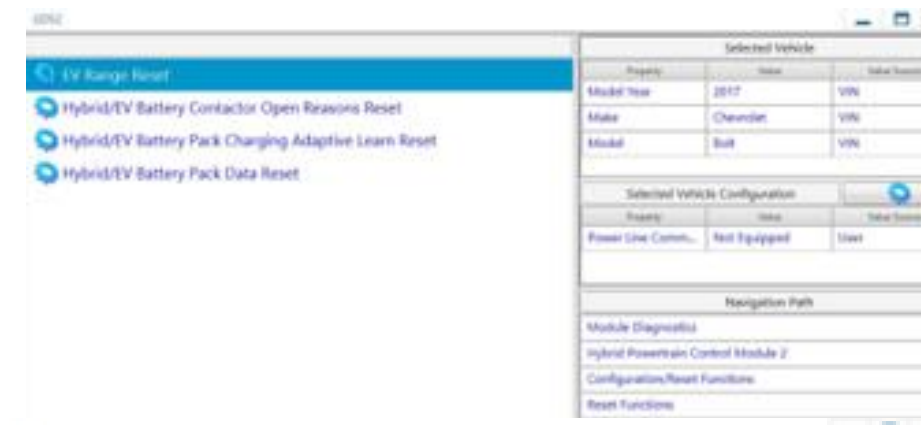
GDS2

EV Range Reset
Hybrid/EV Battery Contactor Open Reasons Reset
Hybrid/EV Battery Pack Charging Adaptive Learn Reset
Hybrid/EV Battery Pack Data Reset

Selected Vehicle

| Property | Value | Value Source |
|---|---|---|
| Model Year | 2017 | VIN |
| Make | Chevrolet | VIN |
| Model | Bolt | VIN |

Selected Vehicle Configuration

| Property | Value | Value Source |
|---|---|---|
| Power Line Comm... | Not Equipped | User |

Navigation Path

Module Diagnostics
Hybrid Powertrain Control Module 2
Configuration/Reset Functions
Reset Functions